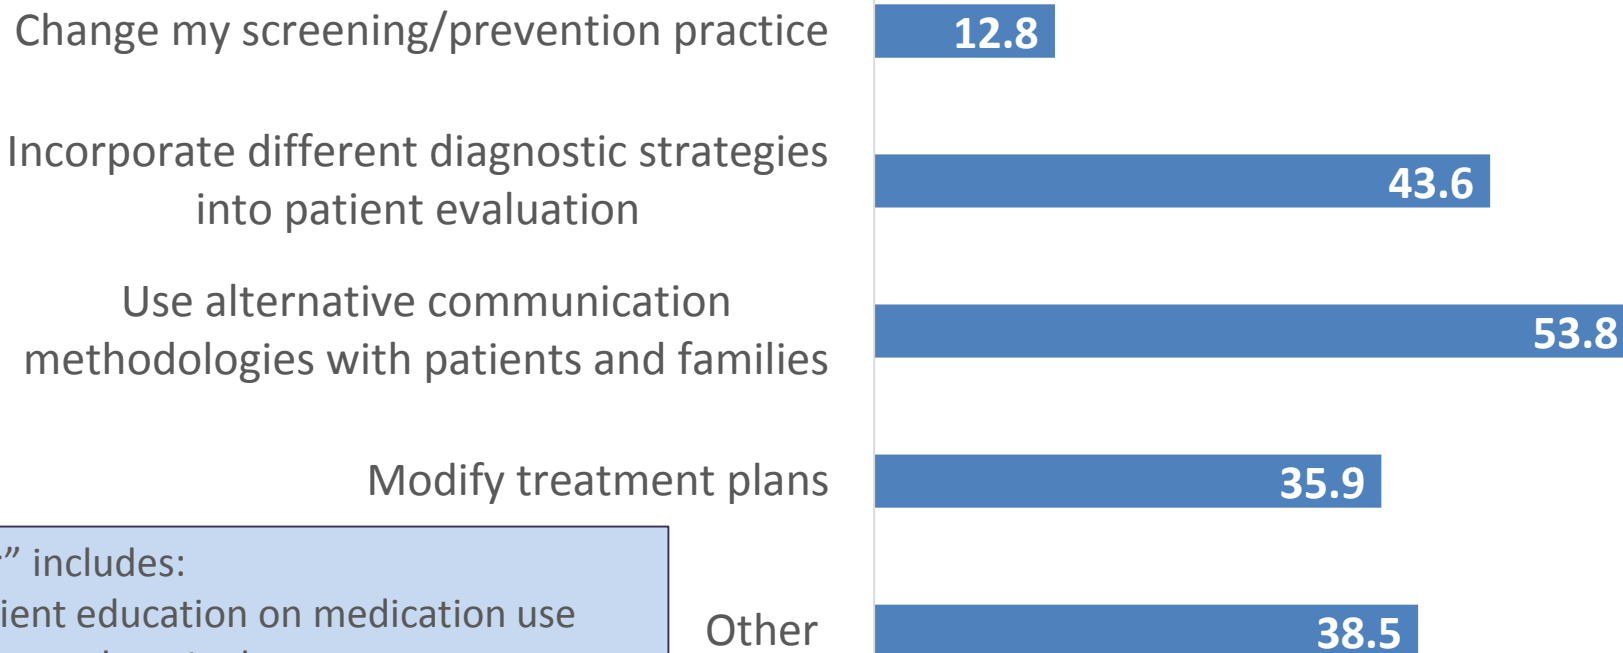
Change my screening/prevention practice
12.8

Incorporate different diagnostic strategies into patient evaluation
43.6

Use alternative communication methodologies with patients and families
53.8

Modify treatment plans
35.9

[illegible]" includes:
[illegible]ient education on medication use
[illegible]

Other
38.5